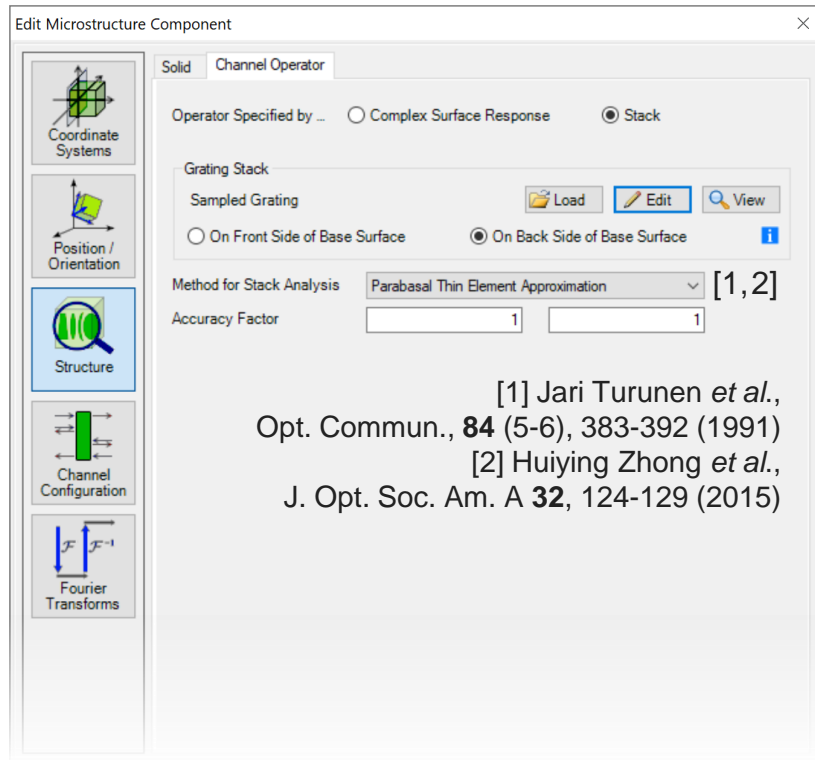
Edit Microstructure Component

Coordinate Systems

Position / Orientation

Structure

Channel Configuration

$\mathcal{F}$ $\mathcal{F}^{-1}$

Fourier Transforms

Solid | Channel Operator

Operator Specified by ... ○ Complex Surface Response ◉ Stack

Grating Stack

Sampled Grating Load Edit View

○ On Front Side of Base Surface ◉ On Back Side of Base Surface

Method for Stack Analysis | Parabasal Thin Element Approximation [1,2]

Accuracy Factor | 1 | 1

[1] Jari Turunen et al., Opt. Commun., 84 (5-6), 383-392 (1991)
[2] Huiying Zhong et al., J. Opt. Soc. Am. A 32, 124-129 (2015)